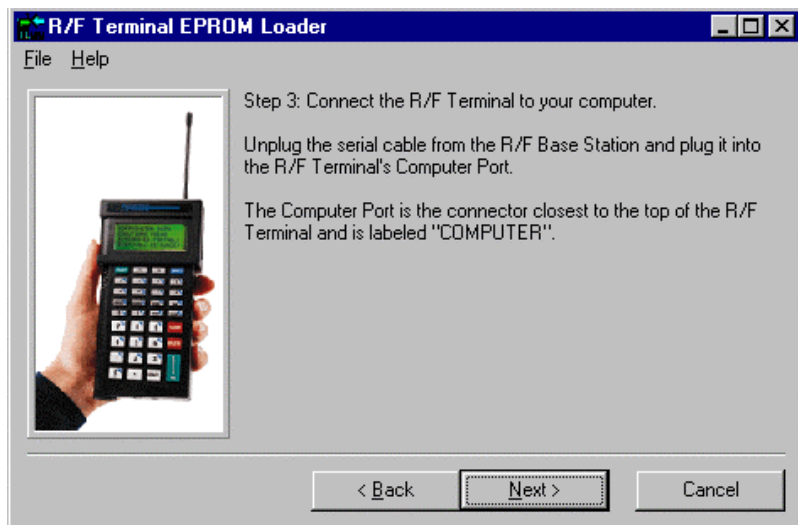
R/F Terminal EPROM Loader

File Help

Step 3: Connect the R/F Terminal to your computer.

Unplug the serial cable from the R/F Base Station and plug it into the R/F Terminal's Computer Port.

The Computer Port is the connector closest to the top of the R/F Terminal and is labeled "COMPUTER".

< Back

Next >

Cancel